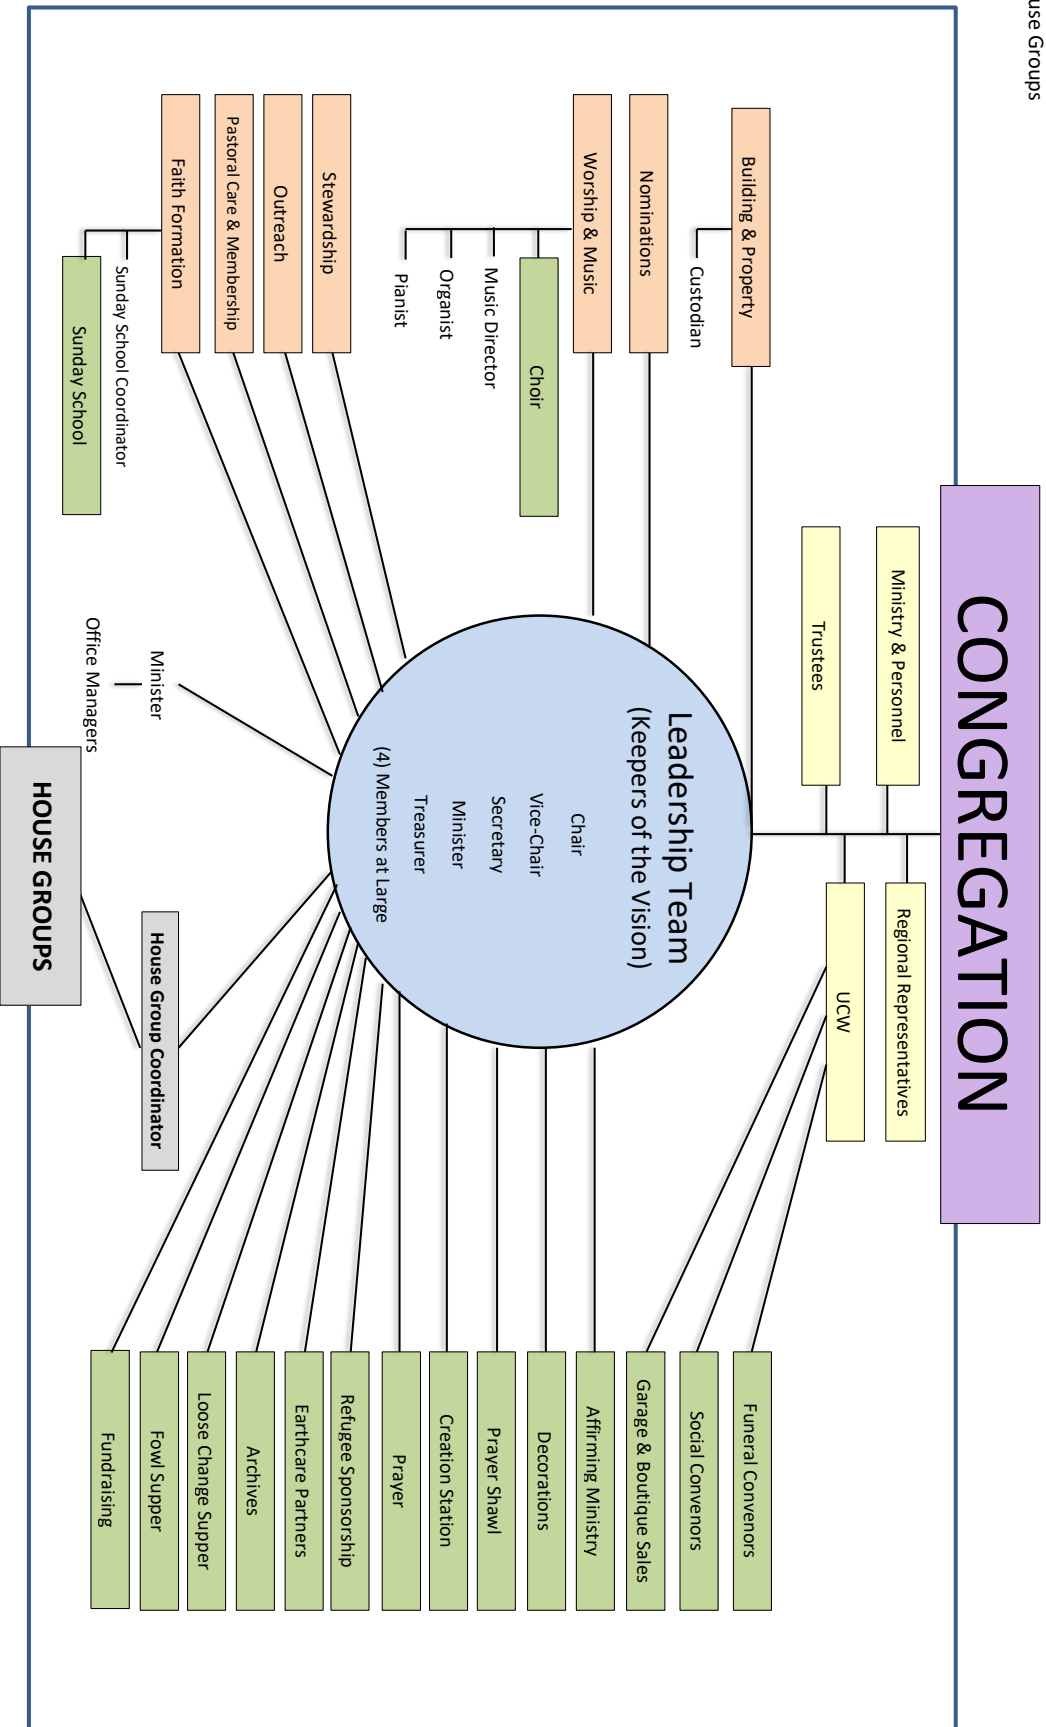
use Groups

CONGREGATION

Ministry & Personnel

Trustees

Regional Representatives

UCW

Building & Property

Custodian

Nominations

Worship & Music

Choir

Music Director

Organist

Pianist

Stewardship

Outreach

Pastoral Care & Membership

Faith Formation

Sunday School Coordinator

Sunday School

Leadership Team
(Keepers of the Vision)

Chair
Vice-Chair
Secretary
Minister
Treasurer
(4) Members at Large

Minister

Office Managers

HOUSE GROUPS

House Group Coordinator

Funeral Convenors

Social Convenors

Garage & Boutique Sales

Affirming Ministry

Decorations

Prayer Shawl

Creation Station

Prayer

Refugee Sponsorship

Earthcare Partners

Archives

Loose Change Supper

Fowl Supper

Fundraising